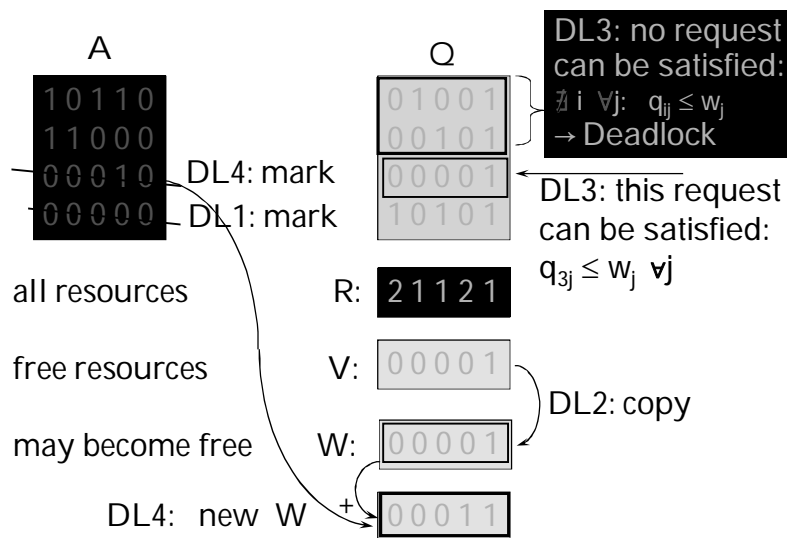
A

| 10110 |
|---|
| 11000 |
| 00010 |
| 00000 |

DL4: mark

DL1: mark

Q

| 01001 |
|---|
| 00101 |
| 00001 |
| 10101 |

DL3: no request can be satisfied: $\nexists i \ \forall j: \ q_{ij} \leq w_j$ → Deadlock

DL3: this request can be satisfied: $q_{3j} \leq w_j \ \forall j$

all resources R: 21121

free resources V: 00001

DL2: copy

may become free W: 00001

+

DL4: new W 00011